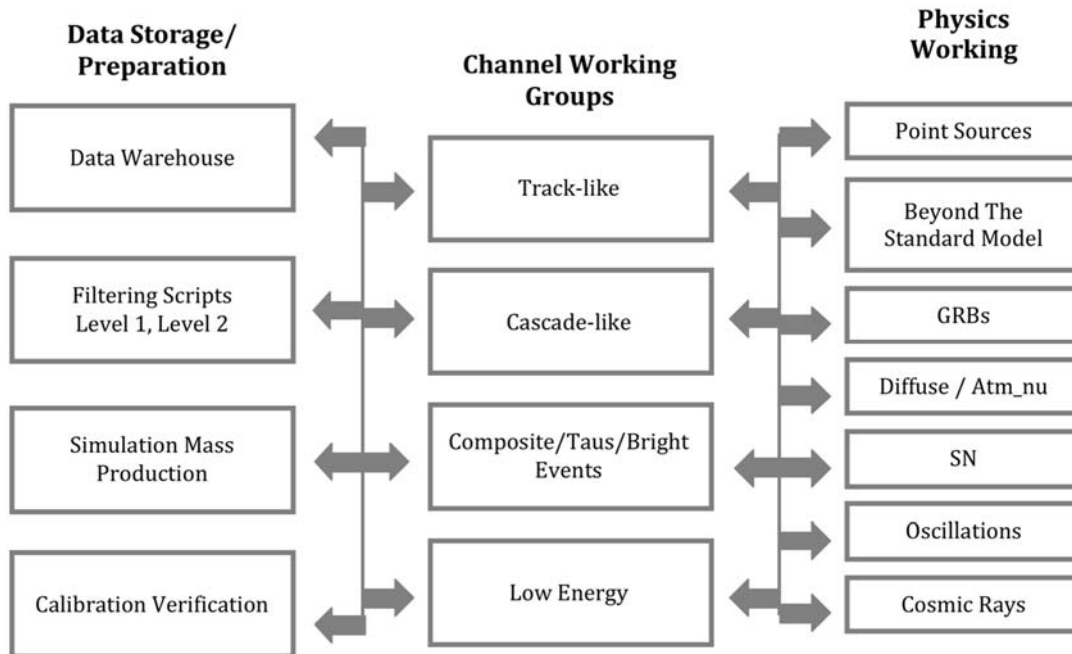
Data Storage/ Preparation

Data Warehouse

Filtering Scripts Level 1, Level 2

Simulation Mass Production

Calibration Verification

Channel Working Groups

Track-like

Cascade-like

Composite/Taus/Bright Events

Low Energy

Physics Working

Point Sources

Beyond The Standard Model

GRBs

Diffuse / Atm_nu

SN

Oscillations

Cosmic Rays